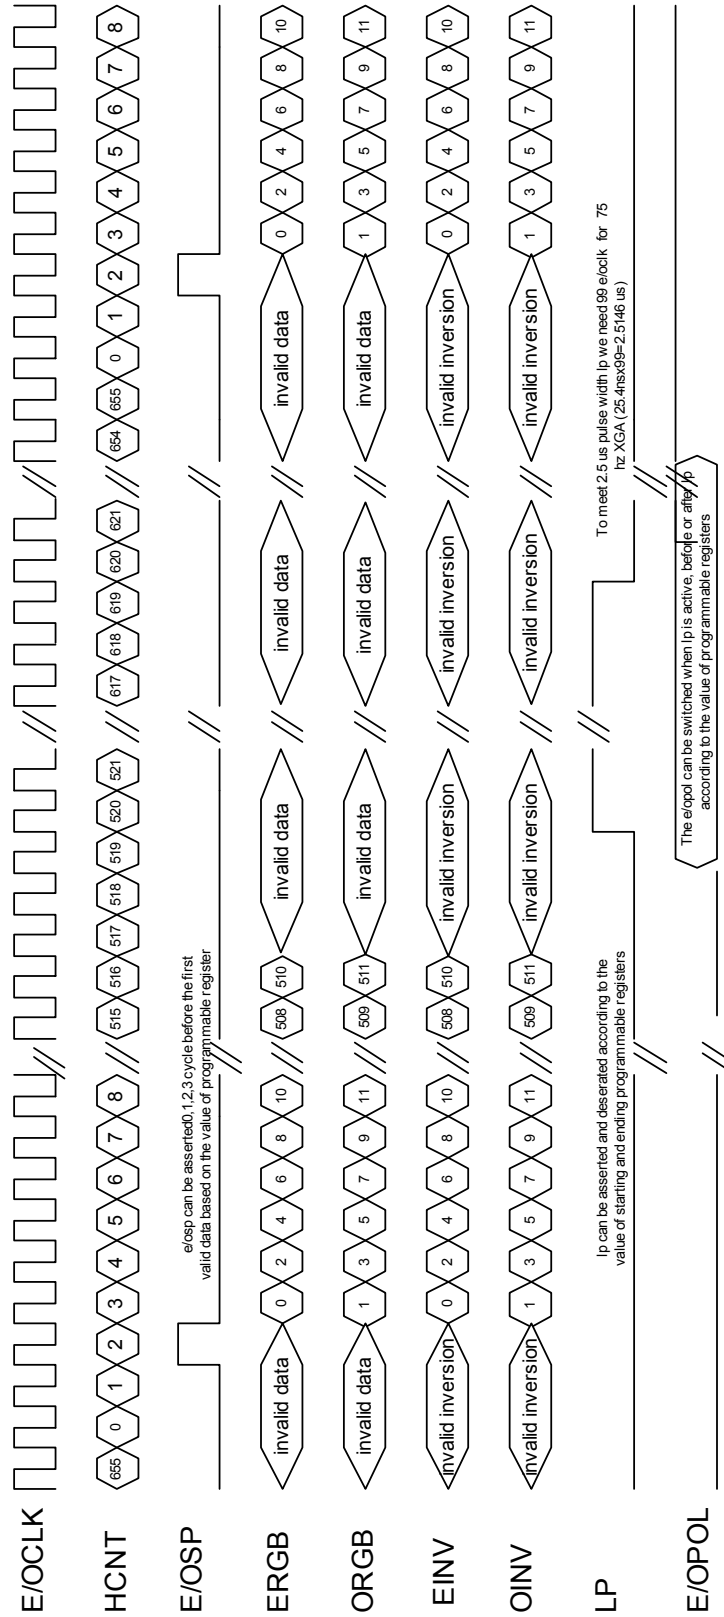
E/OCLK

HCNT 655 0 1 2 3 4 5 6 7 8 515 516 517 518 519 520 521 617 618 619 620 621 654 655 0 1 2 3 4 5 6 7 8

E/OSP

e/osp can be asserted0,1,2,3 cycle before the first valid data based on the value of programmable register

ERGB invalid data 0 2 4 6 8 10 508 510 invalid data invalid data invalid data 0 2 4 6 8 10

ORGB invalid data 1 3 5 7 9 11 509 511 invalid data invalid data invalid data 1 3 5 7 9 11

EINV invalid inversion 0 2 4 6 8 10 508 510 invalid inversion invalid inversion invalid inversion 0 2 4 6 8 10

OINV invalid inversion 1 3 5 7 9 11 509 511 invalid inversion invalid inversion invalid inversion 1 3 5 7 9 11

LP

lp can be asserted and deserated according to the value of starting and ending programmable registers

To meet 2.5 us pulse width lp we need 99 e/oclk for 75 hz XGA (25.4nsx99=2.5146 us)

E/OPOL

The e/opol can be switched when lp is active, before or after lp according to the value of programmable registers